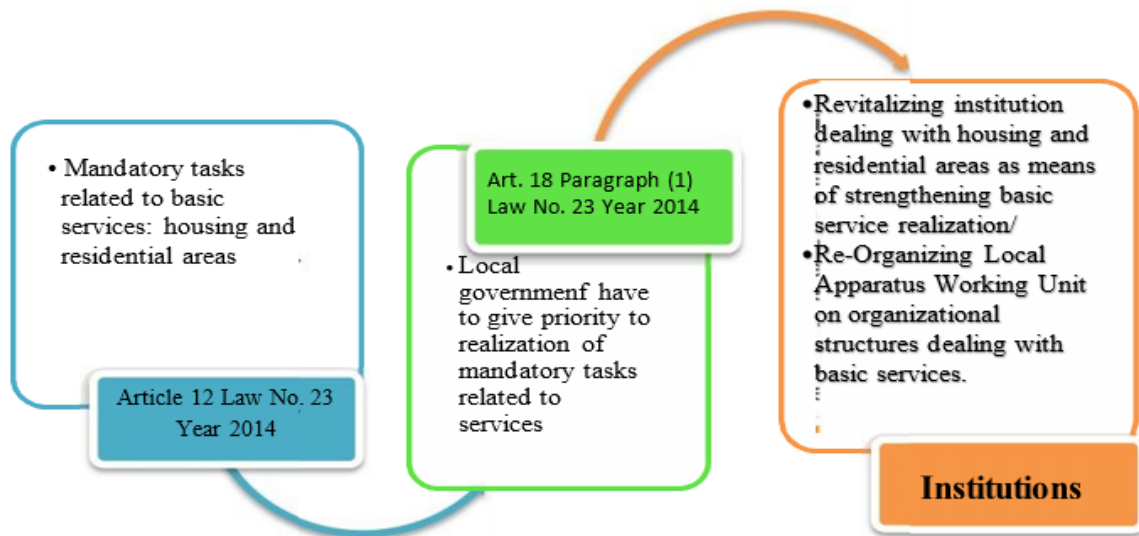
• Mandatory tasks related to basic services: housing and residential areas

Article 12 Law No. 23 Year 2014

Art. 18 Paragraph (1) Law No. 23 Year 2014

• Local governmenf have to give priority to realization of mandatory tasks related to services

• Revitalizing institution dealing with housing and residential areas as means of strengthening basic service realization/

• Re-Organizing Local Apparatus Working Unit on organizational structures dealing with basic services.

Institutions